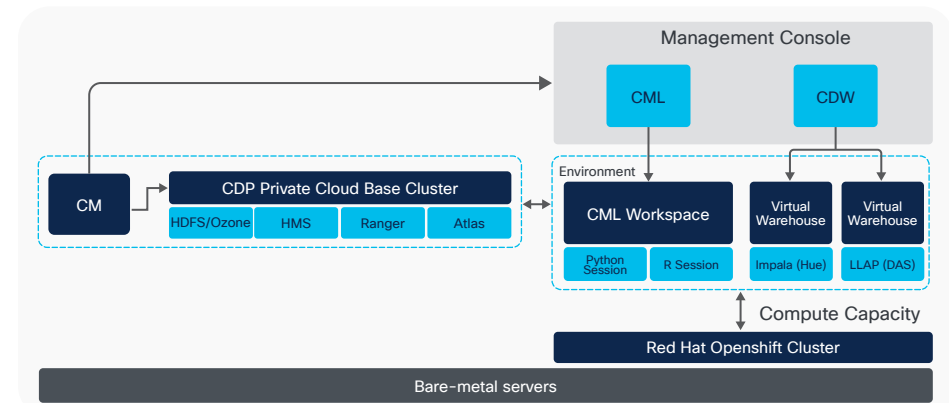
Management Console

CML

CDW

CM

CDP Private Cloud Base Cluster

HDFS/Ozone

HMS

Ranger

Atlas

Environment

CML Workspace

Python Session

R Session

Virtual Warehouse

Virtual Warehouse

Impala (Hue)

LLAP (DAS)

Compute Capacity

Red Hat Openshift Cluster

Bare-metal servers